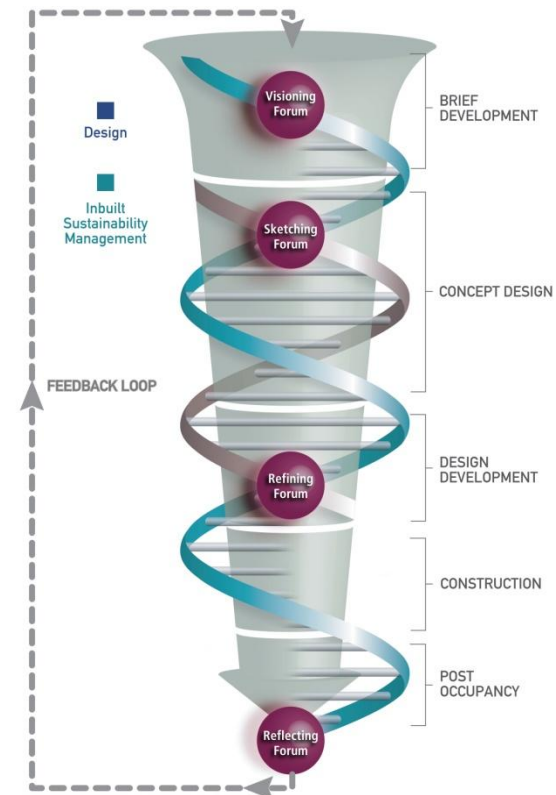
Design

Inbuilt Sustainability Management

FEEDBACK LOOP

Visioning Forum

Sketching Forum

Refining Forum

Reflecting Forum

BRIEF DEVELOPMENT

CONCEPT DESIGN

DESIGN DEVELOPMENT

CONSTRUCTION

POST OCCUPANCY